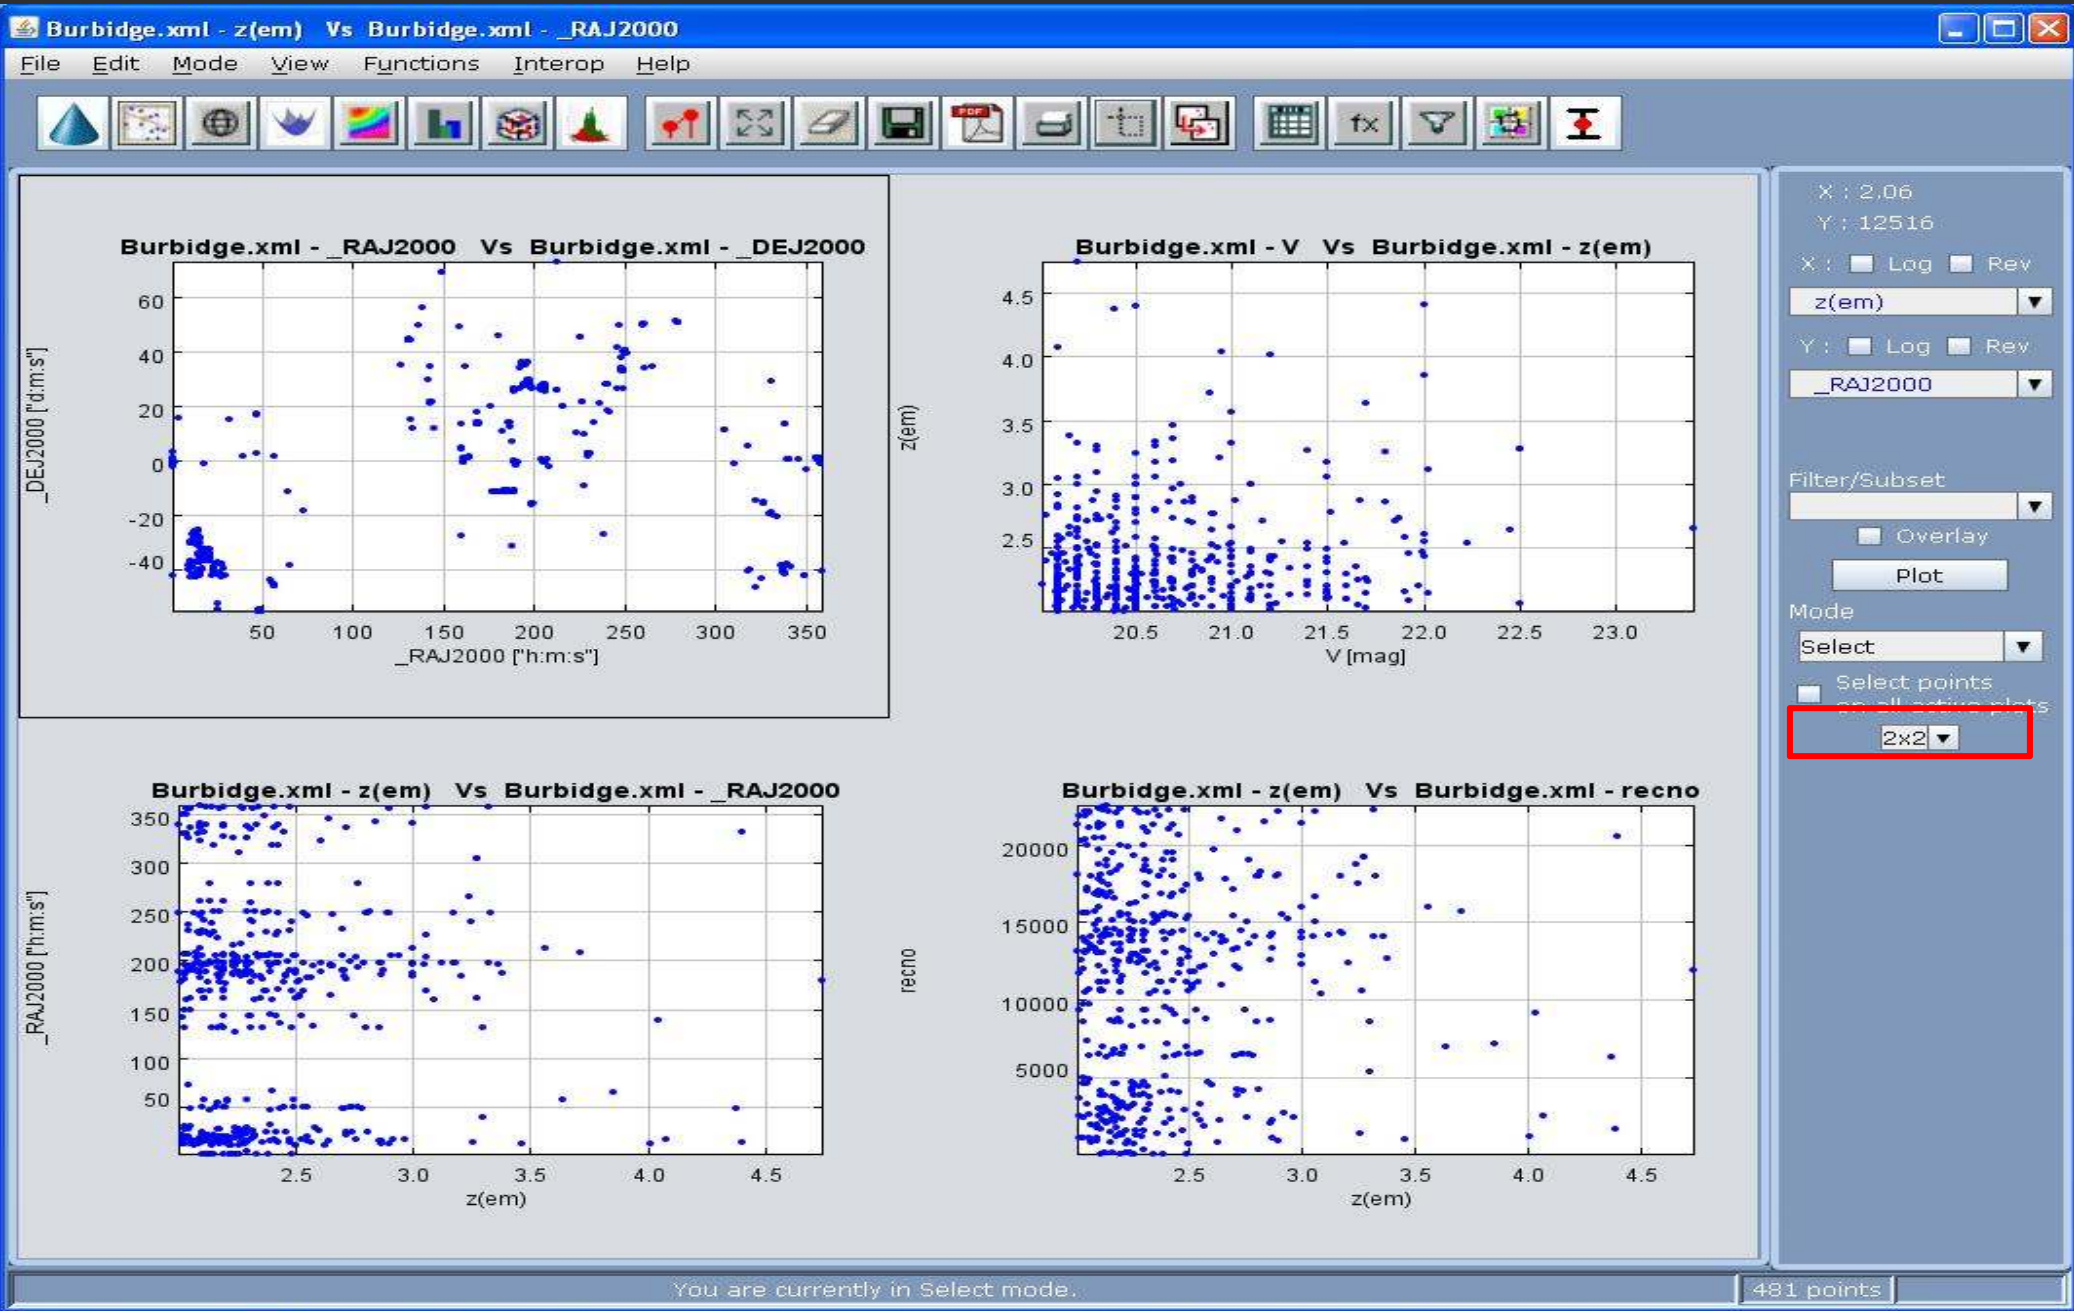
Burbidge.xml - z(em) Vs Burbidge.xml - _RAJ2000

File Edit Mode View Functions Interop Help

Burbidge.xml - _RAJ2000 Vs Burbidge.xml - _DEJ2000

60
40
20
0
-20
-40

_DEJ2000 ["d:m:s"]

50 100 150 200 250 300 350

_RAJ2000 ["h:m:s"]

Burbidge.xml - V Vs Burbidge.xml - z(em)

4.5
4.0
3.5
3.0
2.5

z(em)

20.5 21.0 21.5 22.0 22.5 23.0

V [mag]

X : 2.06
Y : 12516

X : Log Rev

z(em)

Y : Log Rev

_RAJ2000

Filter/Subset

Overlay

Plot

Mode

Select

Select points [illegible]

2x2

Burbidge.xml - z(em) Vs Burbidge.xml - _RAJ2000

350
300
250
200
150
100
50

_RAJ2000 ["h:m:s"]

2.5 3.0 3.5 4.0 4.5

z(em)

Burbidge.xml - z(em) Vs Burbidge.xml - recno

20000
15000
10000
5000

recno

2.5 3.0 3.5 4.0 4.5

z(em)

You are currently in Select mode.

481 points